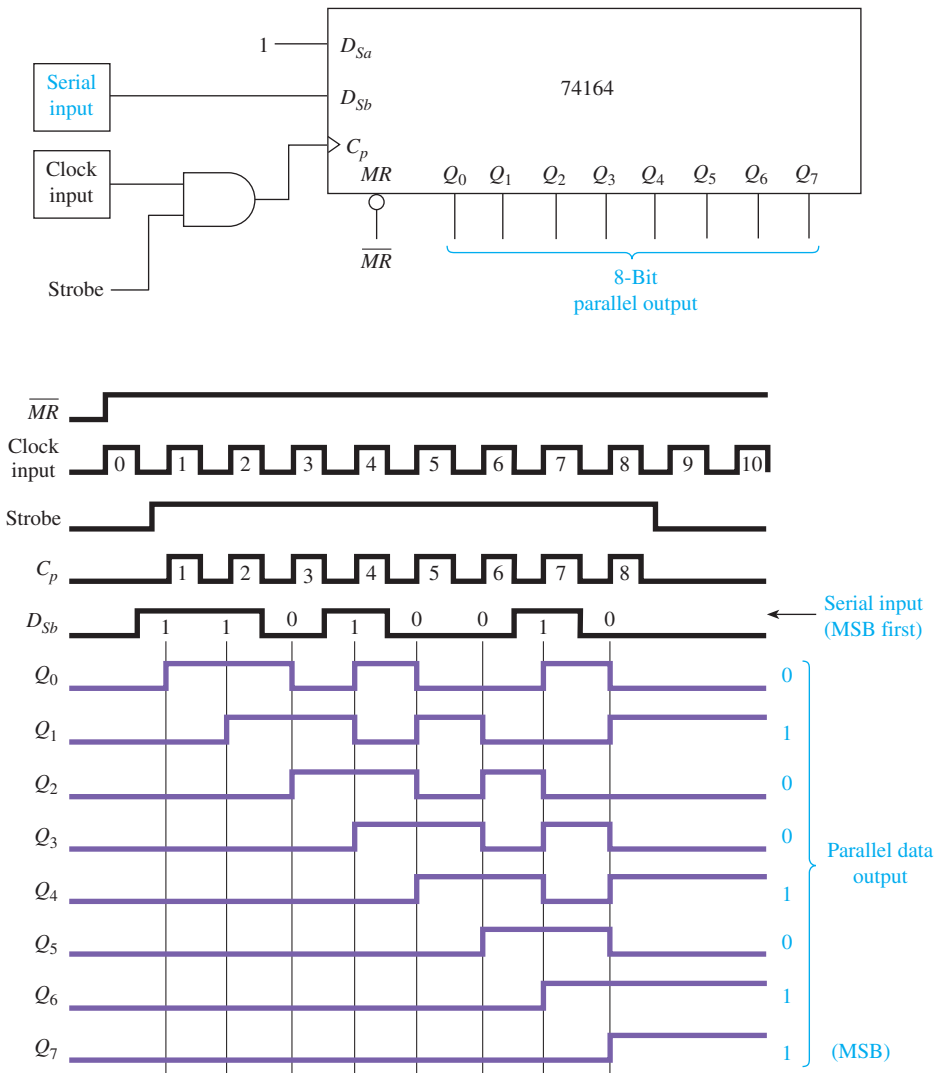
1
$D_{Sa}$
Serial input
$D_{Sb}$
74164
Clock input
$C_p$
$MR$
$Q_0$ $Q_1$ $Q_2$ $Q_3$ $Q_4$ $Q_5$ $Q_6$ $Q_7$
Strobe
$\overline{MR}$
8-Bit parallel output

$\overline{MR}$
Clock input
0 1 2 3 4 5 6 7 8 9 10
Strobe
$C_p$
1 2 3 4 5 6 7 8
$D_{Sb}$
1 1 0 1 0 0 1 0
Serial input (MSB first)
$Q_0$ 0
$Q_1$ 1
$Q_2$ 0
$Q_3$ 0
$Q_4$ 1
$Q_5$ 0
$Q_6$ 1
$Q_7$ 1
Parallel data output
(MSB)